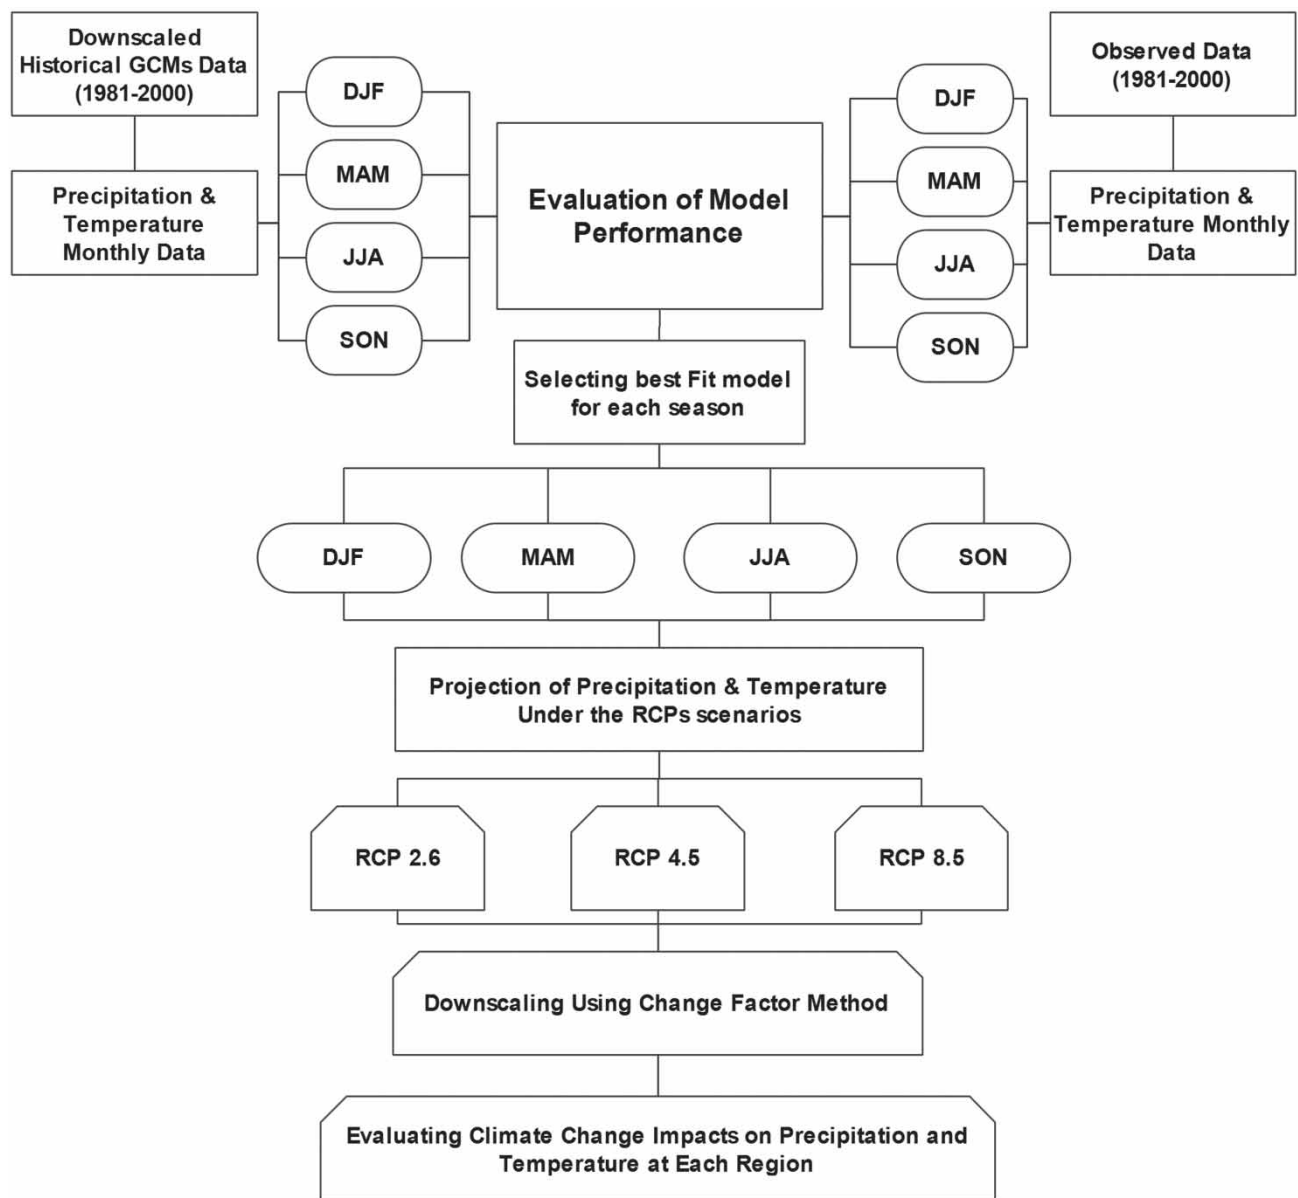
Downscaled Historical GCMs Data (1981-2000)

Precipitation & Temperature Monthly Data

DJF

MAM

JJA

SON

Evaluation of Model Performance

DJF

MAM

JJA

SON

Observed Data (1981-2000)

Precipitation & Temperature Monthly Data

Selecting best Fit model for each season

DJF

MAM

JJA

SON

Projection of Precipitation & Temperature Under the RCPs scenarios

RCP 2.6

RCP 4.5

RCP 8.5

Downscaling Using Change Factor Method

Evaluating Climate Change Impacts on Precipitation and Temperature at Each Region